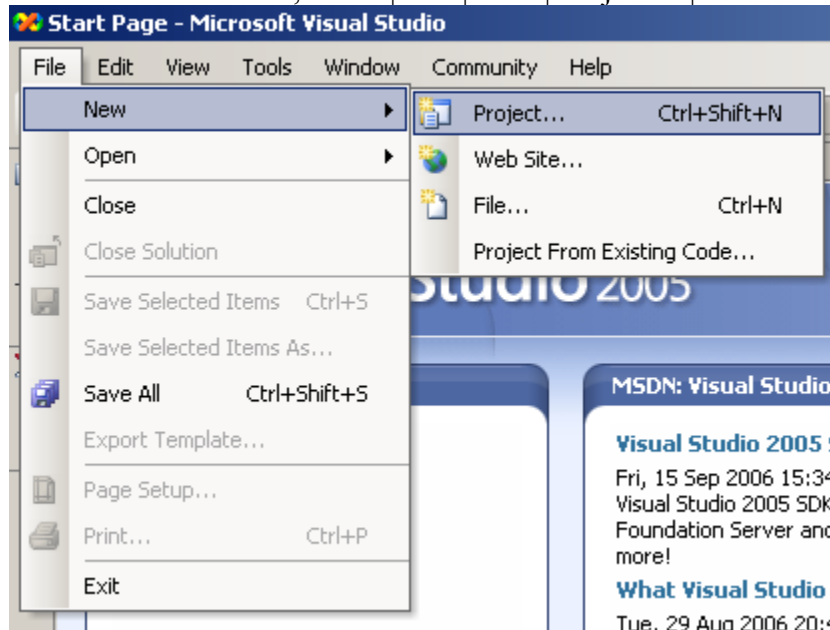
Start Page - Microsoft Visual Studio

File Edit View Tools Window Community Help

New
Open
Close
Close Solution
Save Selected Items Ctrl+S
Save Selected Items As...
Save All Ctrl+Shift+S
Export Template...
Page Setup...
Print... Ctrl+P
Exit

Project... Ctrl+Shift+N
Web Site...
File... Ctrl+N
Project From Existing Code...

Studio 2005

MSDN: Visual Studio

Visual Studio 2005 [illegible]
Fri, 15 Sep 2006 15:3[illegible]
Visual Studio 2005 SDK
Foundation Server an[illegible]
more!

What Visual Studio
Tue, 29 Aug 2006 20:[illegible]